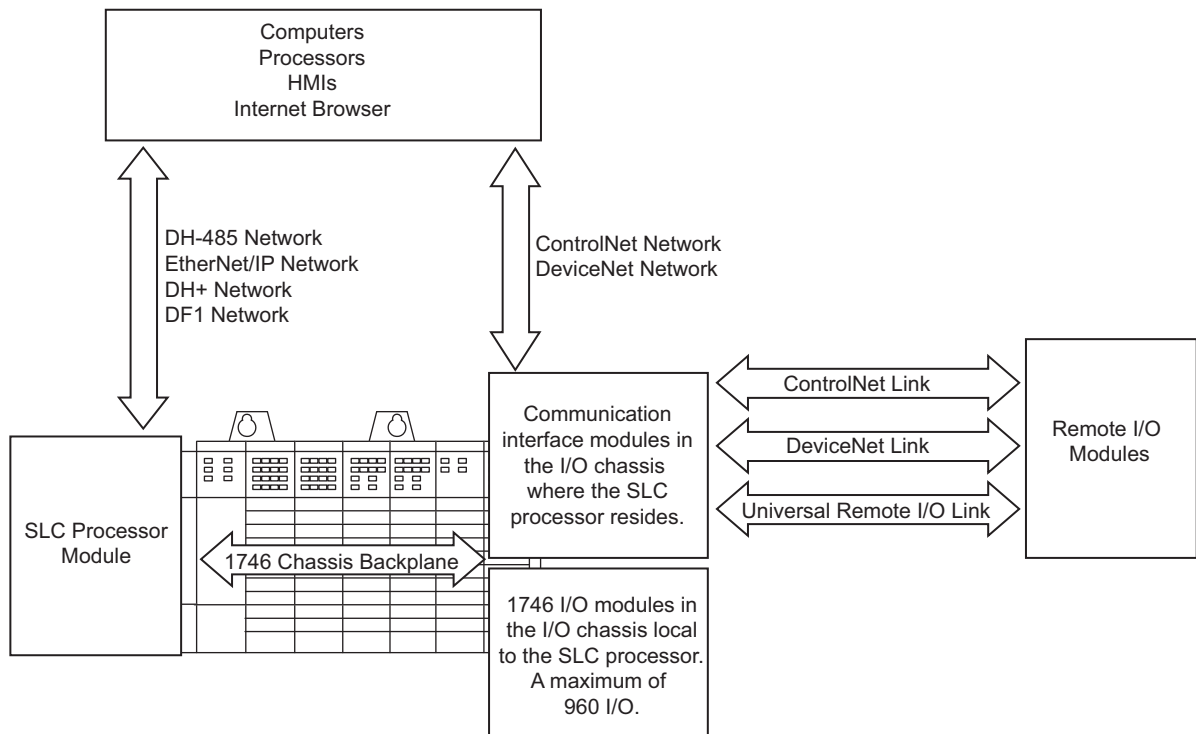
Computers
Processors
HMIs
Internet Browser

DH-485 Network
EtherNet/IP Network
DH+ Network
DF1 Network

ControlNet Network
DeviceNet Network

Communication interface modules in the I/O chassis where the SLC processor resides.

ControlNet Link

DeviceNet Link

Universal Remote I/O Link

Remote I/O Modules

SLC Processor Module

1746 Chassis Backplane

1746 I/O modules in the I/O chassis local to the SLC processor. A maximum of 960 I/O.